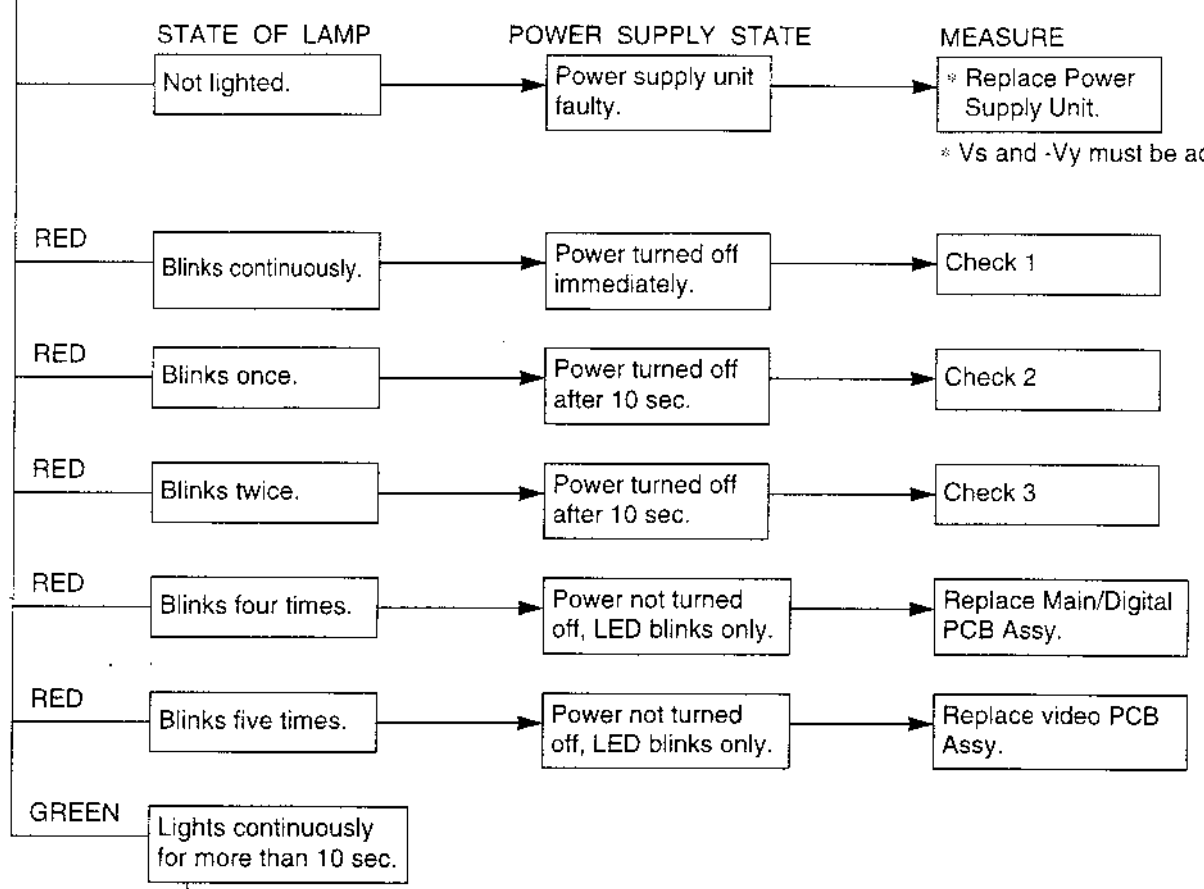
STATE OF LAMP

POWER SUPPLY STATE

MEASURE

Not lighted.

Power supply unit faulty.

* Replace Power Supply Unit.

* Vs and -Vy must be a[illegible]

RED

Blinks continuously.

Power turned off immediately.

Check 1

RED

Blinks once.

Power turned off after 10 sec.

Check 2

RED

Blinks twice.

Power turned off after 10 sec.

Check 3

RED

Blinks four times.

Power not turned off, LED blinks only.

Replace Main/Digital PCB Assy.

RED

Blinks five times.

Power not turned off, LED blinks only.

Replace video PCB Assy.

GREEN

Lights continuously for more than 10 sec.